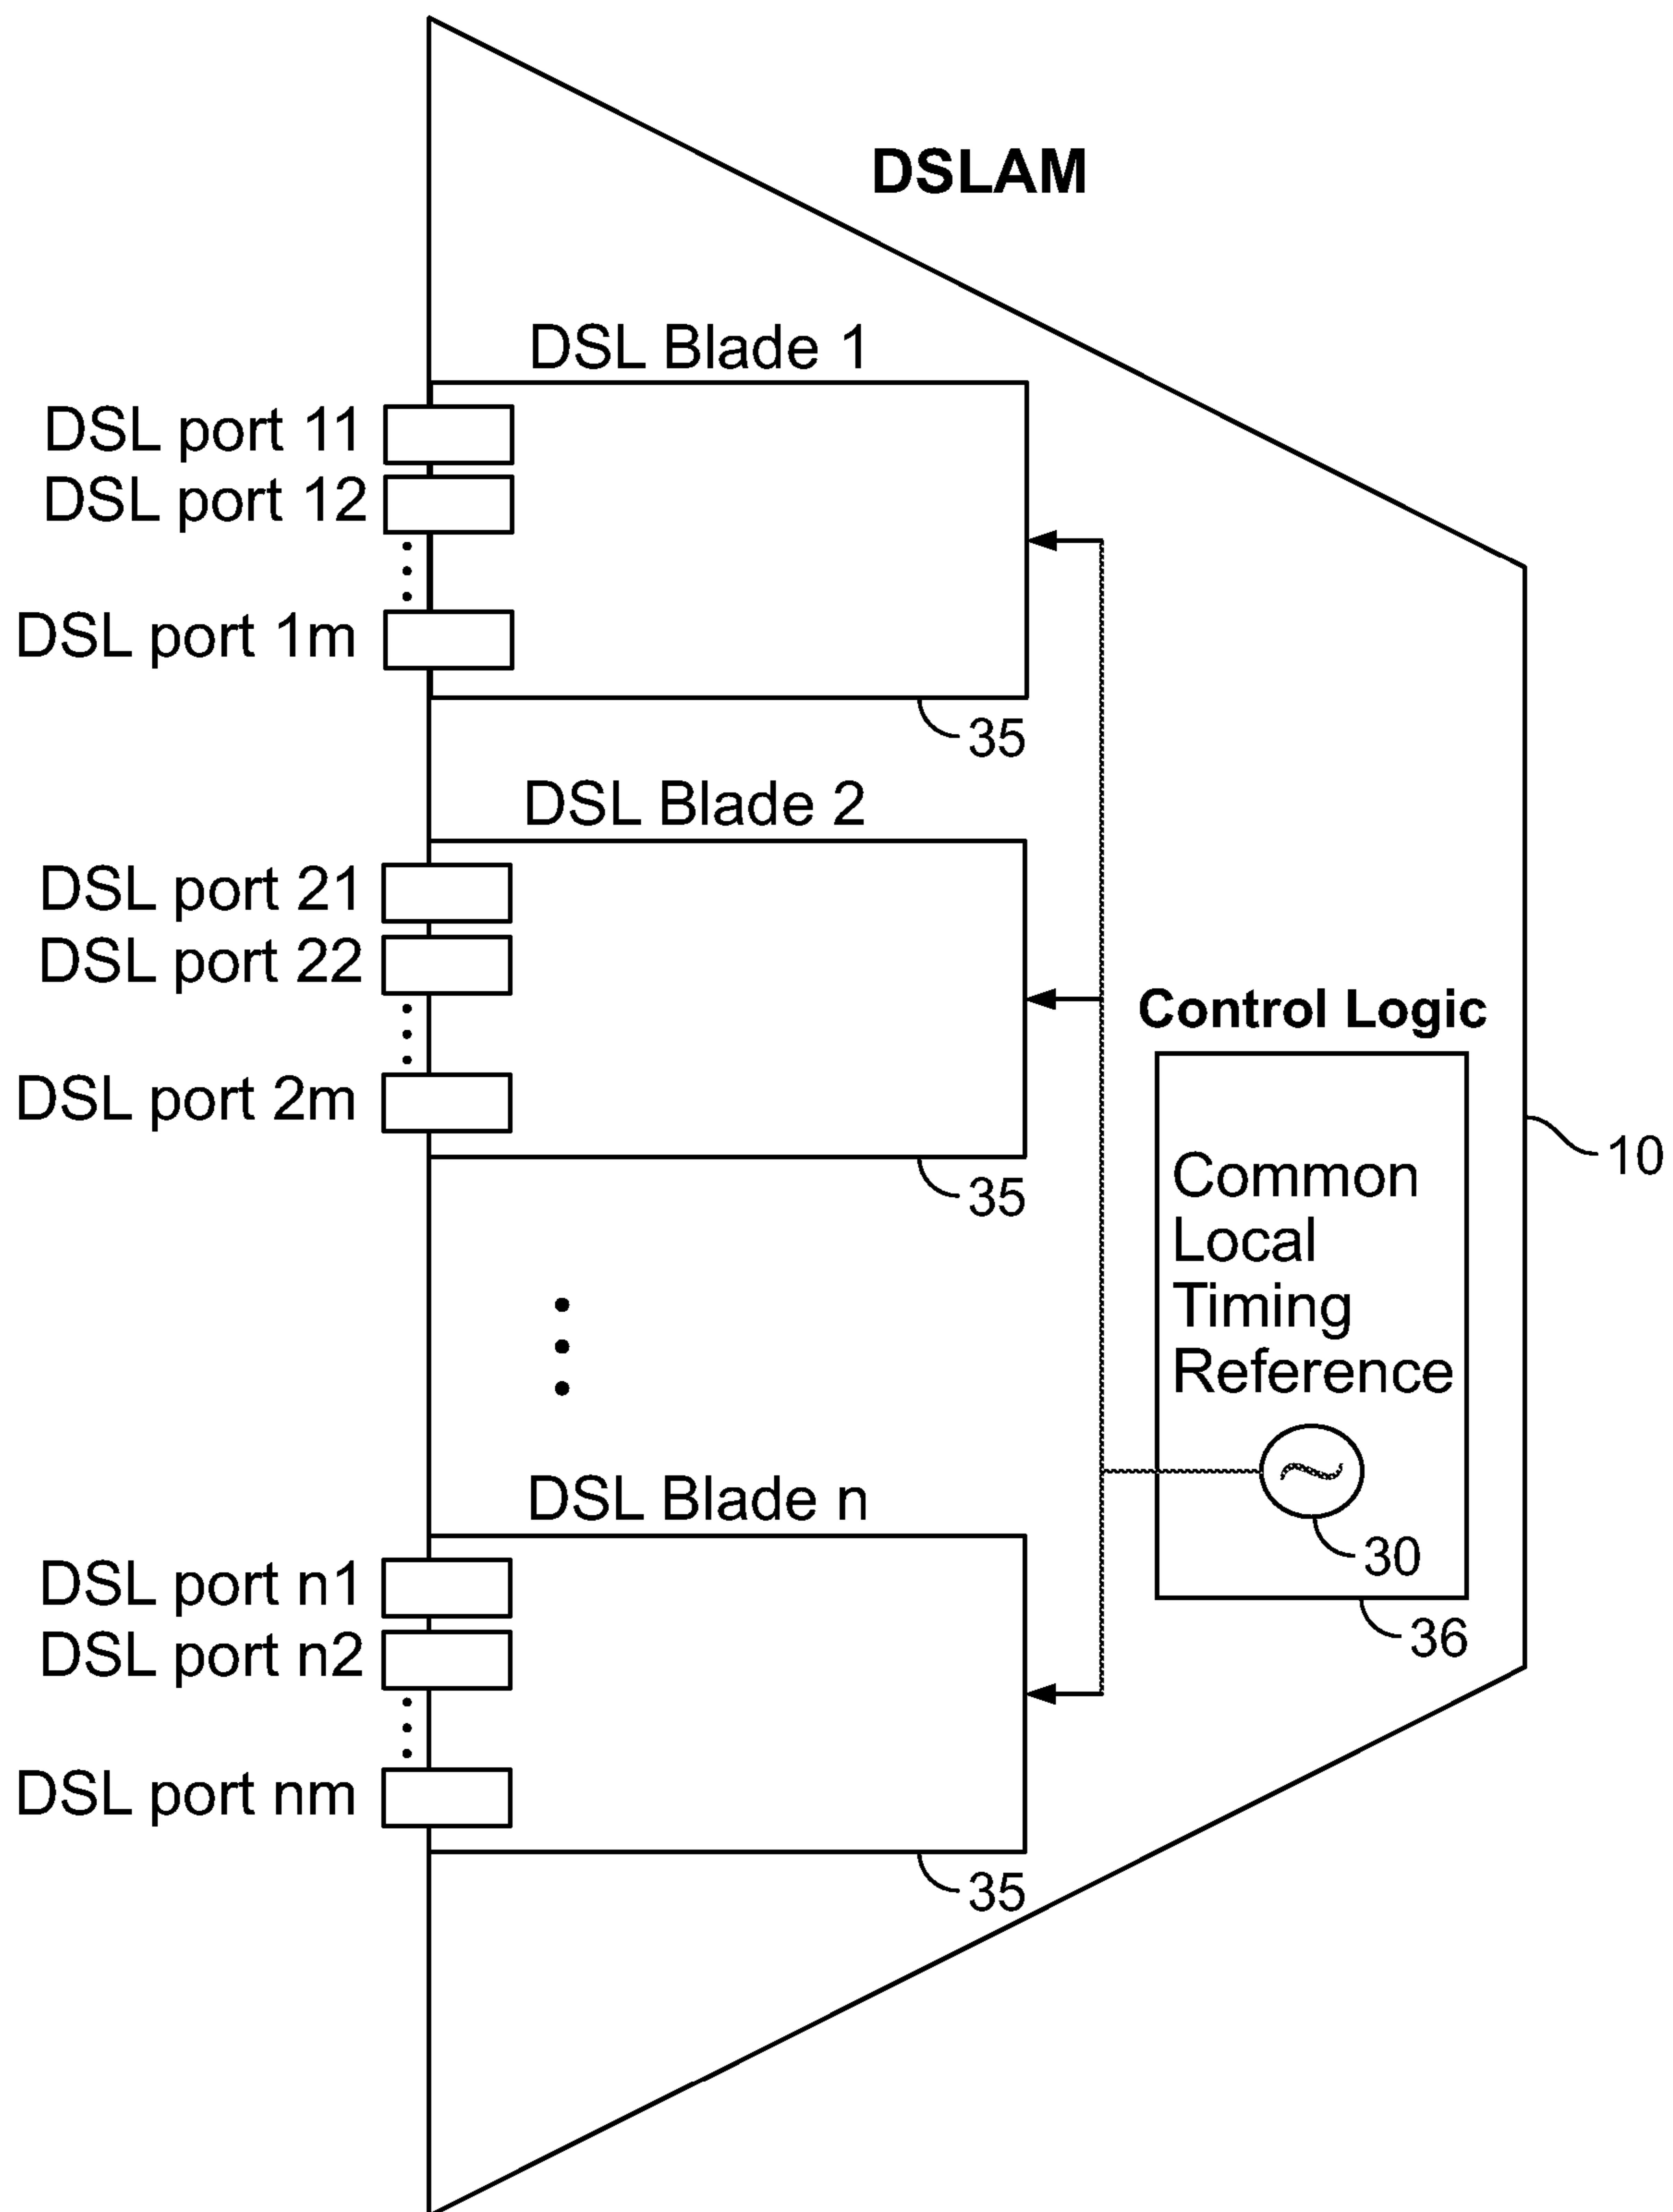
DSLAM

DSL Blade 1
DSL port 11
DSL port 12
DSL port 1m
35

DSL Blade 2
DSL port 21
DSL port 22
DSL port 2m
35

Control Logic
Common Local Timing Reference
30
36
10

DSL Blade n
DSL port n1
DSL port n2
DSL port nm
35